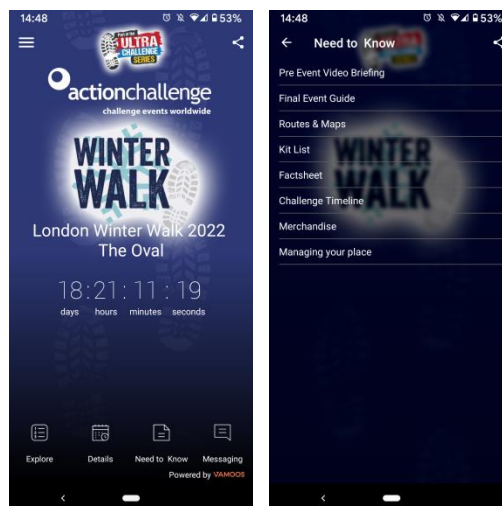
14:48 53%

ULTRA CHALLENGE SERIES

actionchallenge
challenge events worldwide

WINTER WALK

London Winter Walk 2022
The Oval

18 : 21 : 11 : 19
days hours minutes seconds

Explore Details Need to Know Messaging

Powered by VAMOOS

14:48 53%

Need to Know

Pre Event Video Briefing

Final Event Guide

Routes & Maps

Kit List

Factsheet

Challenge Timeline

Merchandise

Managing your place